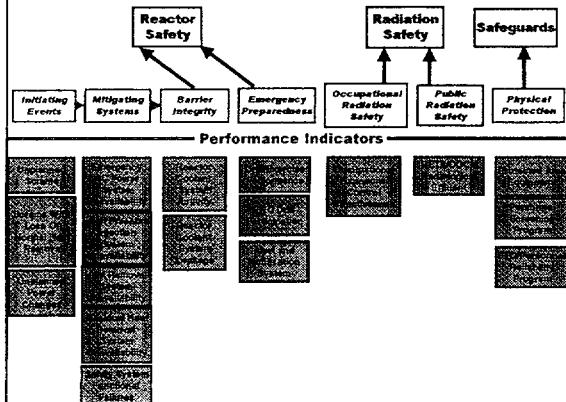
Reactor Safety

Radiation Safety

Safeguards

Initiating Events

Mitigating Systems

Barrier Integrity

Emergency Preparedness

Occupational Radiation Safety

Public Radiation Safety

Physical Protection

Performance Indicators

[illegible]

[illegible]

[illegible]

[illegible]

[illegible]

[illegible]

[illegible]

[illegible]

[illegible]

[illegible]

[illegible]

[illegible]

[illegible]

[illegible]

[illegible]

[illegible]

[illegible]

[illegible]